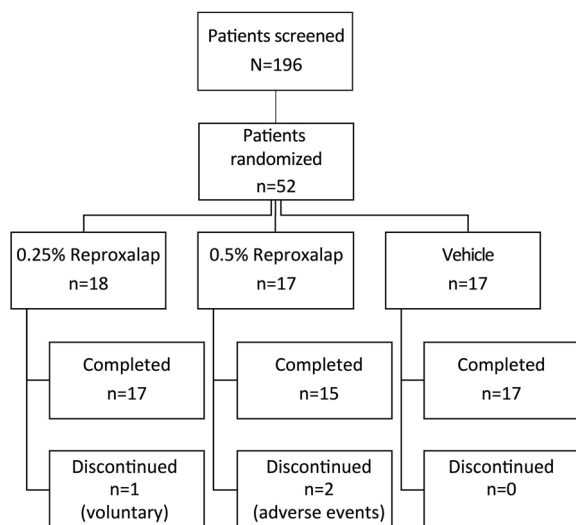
Patients screened
N=196

Patients randomized
n=52

0.25% Reproxalap
n=18

0.5% Reproxalap
n=17

Vehicle
n=17

Completed
n=17

Completed
n=15

Completed
n=17

Discontinued
n=1
(voluntary)

Discontinued
n=2
(adverse events)

Discontinued
n=0